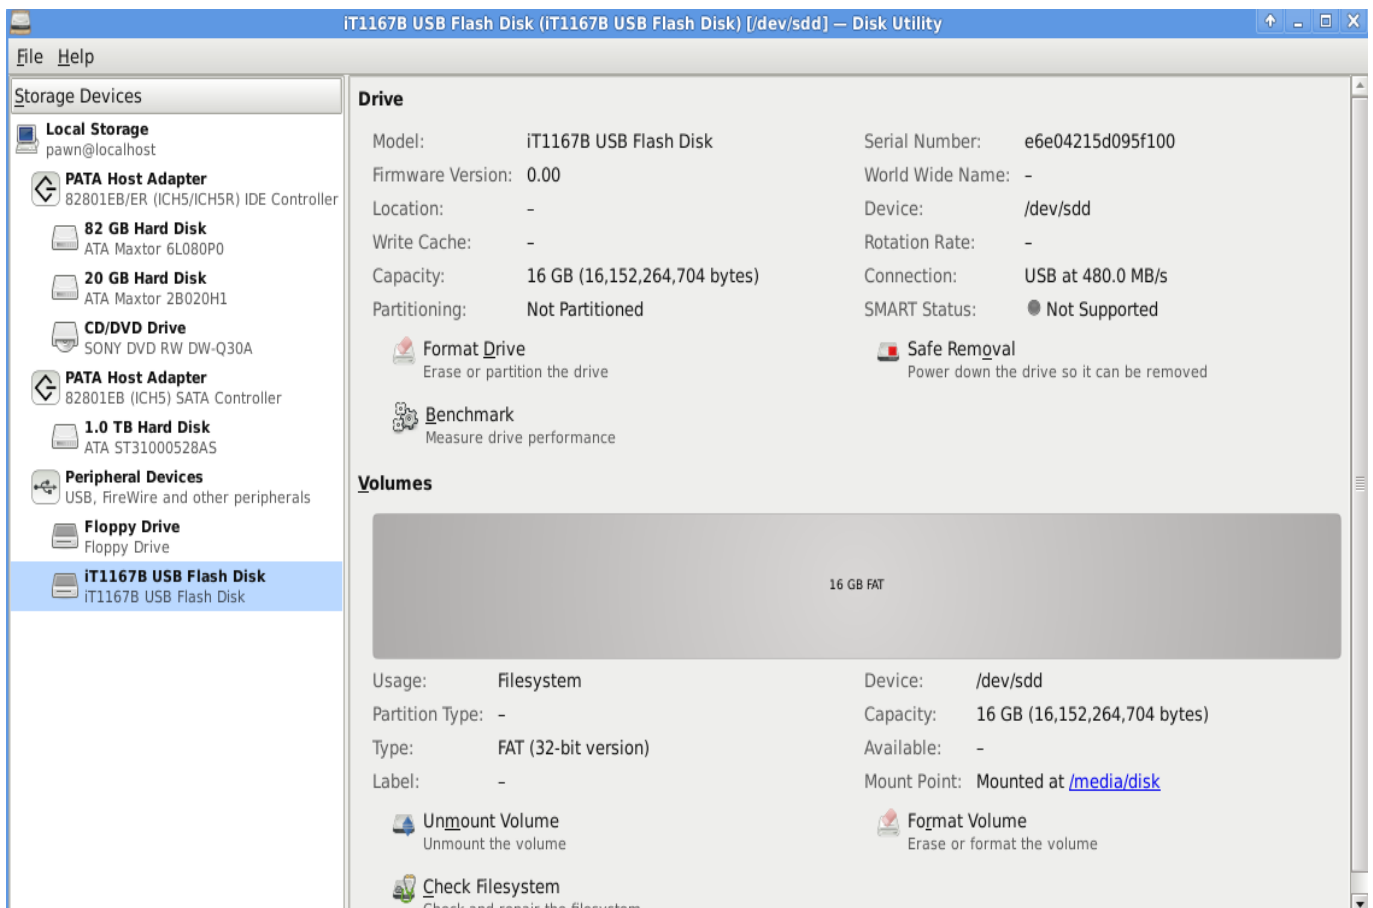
iT1167B USB Flash Disk (iT1167B USB Flash Disk) [/dev/sdd] — Disk Utility

File Help

Storage Devices

Local Storage
pawn@localhost

PATA Host Adapter
82801EB/ER (ICH5/ICH5R) IDE Controller

82 GB Hard Disk
ATA Maxtor 6L080P0

20 GB Hard Disk
ATA Maxtor 2B020H1

CD/DVD Drive
SONY DVD RW DW-Q30A

PATA Host Adapter
82801EB (ICH5) SATA Controller

1.0 TB Hard Disk
ATA ST31000528AS

Peripheral Devices
USB, FireWire and other peripherals

Floppy Drive
Floppy Drive

iT1167B USB Flash Disk
iT1167B USB Flash Disk

Drive

| | | | |
|---|---|---|---|
| Model: | iT1167B USB Flash Disk | Serial Number: | e6e04215d095f100 |
| Firmware Version: | 0.00 | World Wide Name: | - |
| Location: | - | Device: | /dev/sdd |
| Write Cache: | - | Rotation Rate: | - |
| Capacity: | 16 GB (16,152,264,704 bytes) | Connection: | USB at 480.0 MB/s |
| Partitioning: | Not Partitioned | SMART Status: | Not Supported |

Format Drive
Erase or partition the drive

Safe Removal
Power down the drive so it can be removed

Benchmark
Measure drive performance

Volumes

16 GB FAT

| | | | |
|---|---|---|---|
| Usage: | Filesystem | Device: | /dev/sdd |
| Partition Type: | - | Capacity: | 16 GB (16,152,264,704 bytes) |
| Type: | FAT (32-bit version) | Available: | - |
| Label: | - | Mount Point: | Mounted at /media/disk |

Unmount Volume
Unmount the volume

Format Volume
Erase or format the volume

Check Filesystem
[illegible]